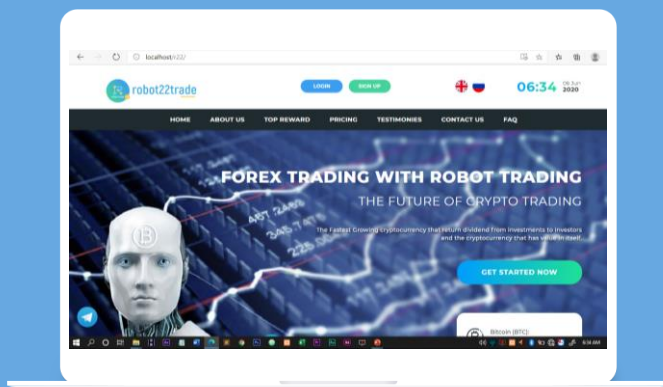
localhost/r22/

robot22trade

LOGIN

SIGN UP

06:34 08 Jun 2020

HOME
ABOUT US
TOP REWARD
PRICING
TESTIMONIES
CONTACT US
FAQ

FOREX TRADING WITH ROBOT TRADING

THE FUTURE OF CRYPTO TRADING

The Fastest Growing cryptocurrency that return dividend from investments to investors and the cryptocurrency that has value in itself.

GET STARTED NOW

Bitcoin (BTC):